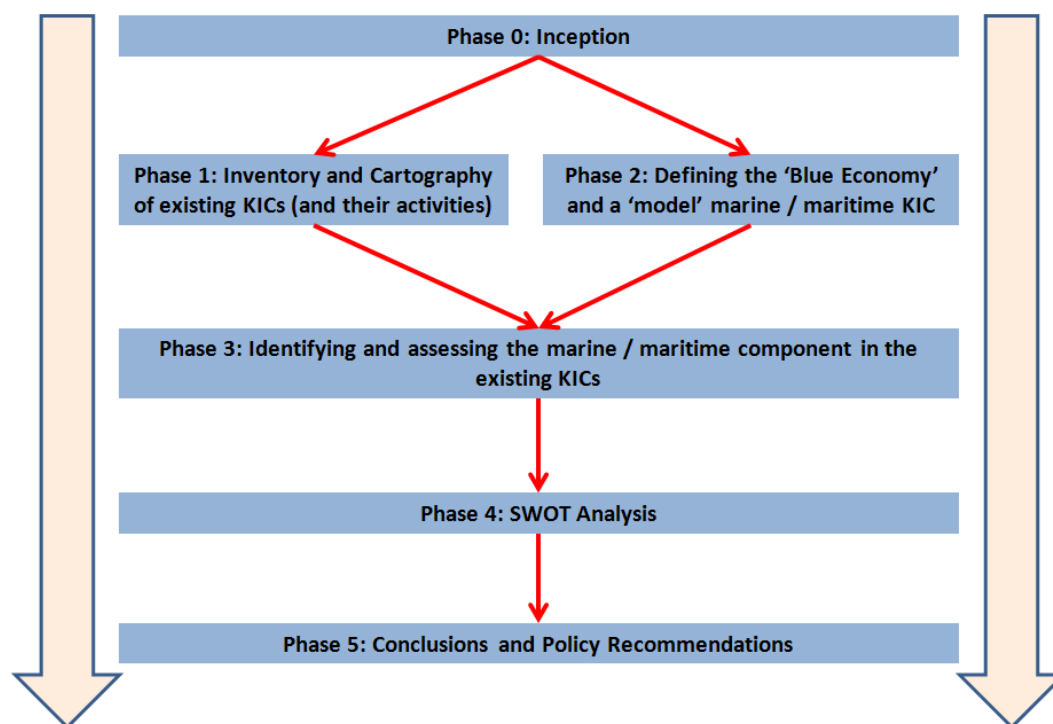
Phase 0: Inception

Phase 1: Inventory and Cartography of existing KICs (and their activities)

Phase 2: Defining the ‘Blue Economy’ and a ‘model’ marine / maritime KIC

Phase 3: Identifying and assessing the marine / maritime component in the existing KICs

Phase 4: SWOT Analysis

Phase 5: Conclusions and Policy Recommendations